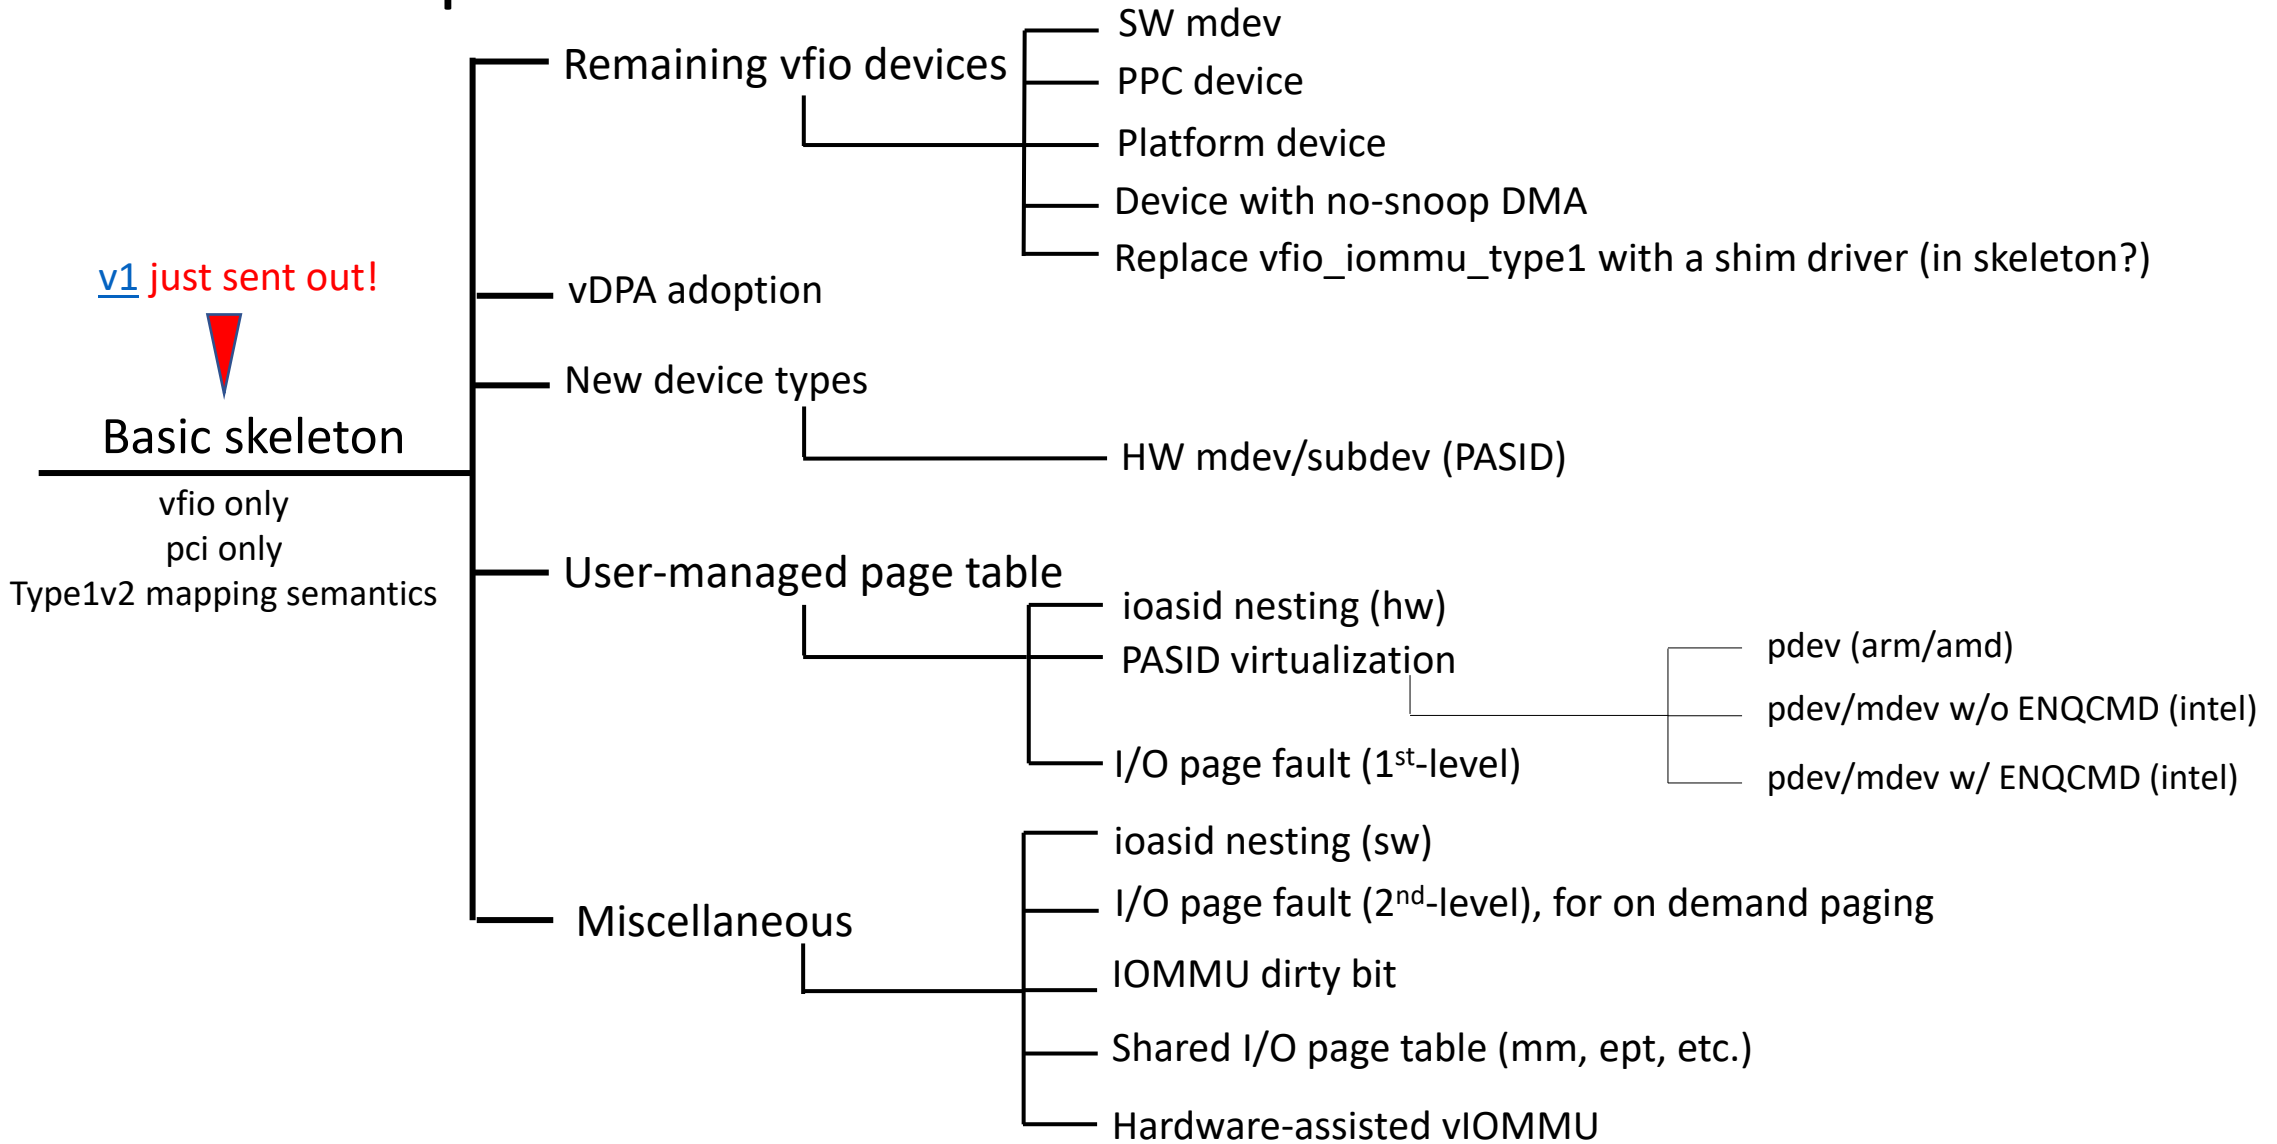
v1 just sent out!

Basic skeleton

vfio only
pci only
Type1v2 mapping semantics

Remaining vfio devices

SW mdev
PPC device
Platform device
Device with no-snoop DMA
Replace vfio_iommu_type1 with a shim driver (in skeleton?)

vDPA adoption

New device types

HW mdev/subdev (PASID)

User-managed page table

ioasid nesting (hw)
PASID virtualization
I/O page fault (1$^{st}$-level)

pdev (arm/amd)
pdev/mdev w/o ENQCMD (intel)
pdev/mdev w/ ENQCMD (intel)

Miscellaneous

ioasid nesting (sw)
I/O page fault (2$^{nd}$-level), for on demand paging
IOMMU dirty bit
Shared I/O page table (mm, ept, etc.)
Hardware-assisted vIOMMU